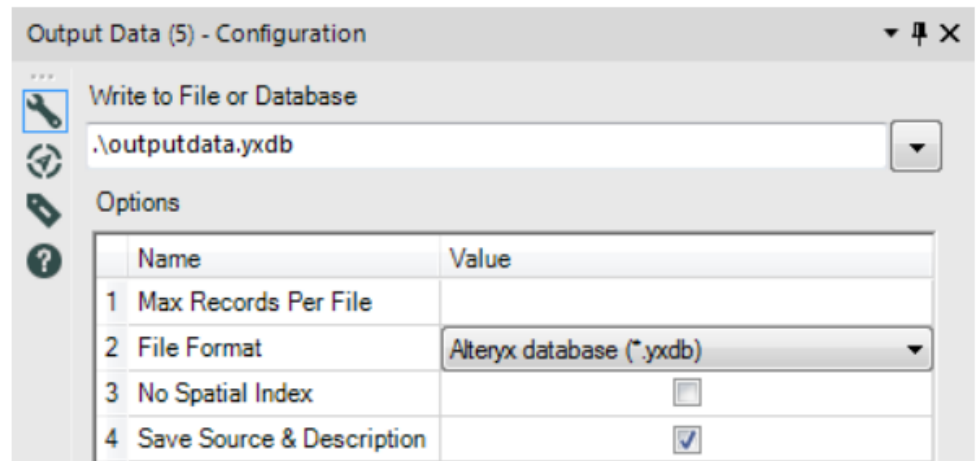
Output Data (5) - Configuration

Write to File or Database

.\outputdata.yxdb

Options

|   | Name | Value |
|---|---|---|
| 1 | Max Records Per File |  |
| 2 | File Format | Alteryx database (*.yxdb) |
| 3 | No Spatial Index | ☐ |
| 4 | Save Source & Description | ☑ |